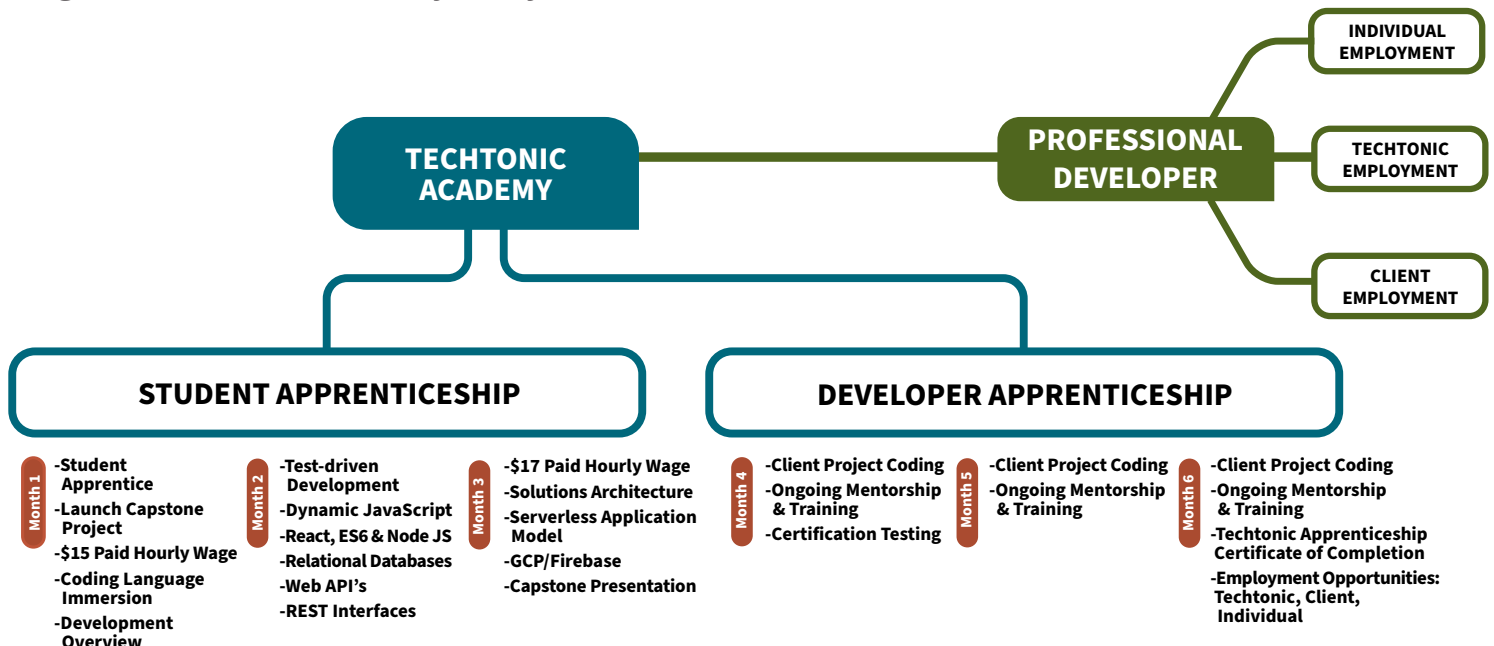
TECHTONIC ACADEMY

PROFESSIONAL DEVELOPER

INDIVIDUAL EMPLOYMENT

TECHTONIC EMPLOYMENT

CLIENT EMPLOYMENT

STUDENT APPRENTICESHIP

DEVELOPER APPRENTICESHIP

Month 1
-Student Apprentice
-Launch Capstone Project
-$15 Paid Hourly Wage
-Coding Language Immersion
-Development Overview

Month 2
-Test-driven Development
-Dynamic JavaScript
-React, ES6 & Node JS
-Relational Databases
-Web API's
-REST Interfaces

Month 3
-$17 Paid Hourly Wage
-Solutions Architecture
-Serverless Application Model
-GCP/Firebase
-Capstone Presentation

Month 4
-Client Project Coding
-Ongoing Mentorship & Training
-Certification Testing

Month 5
-Client Project Coding
-Ongoing Mentorship & Training

Month 6
-Client Project Coding
-Ongoing Mentorship & Training
-Techtonic Apprenticeship Certificate of Completion
-Employment Opportunities: Techtonic, Client, Individual